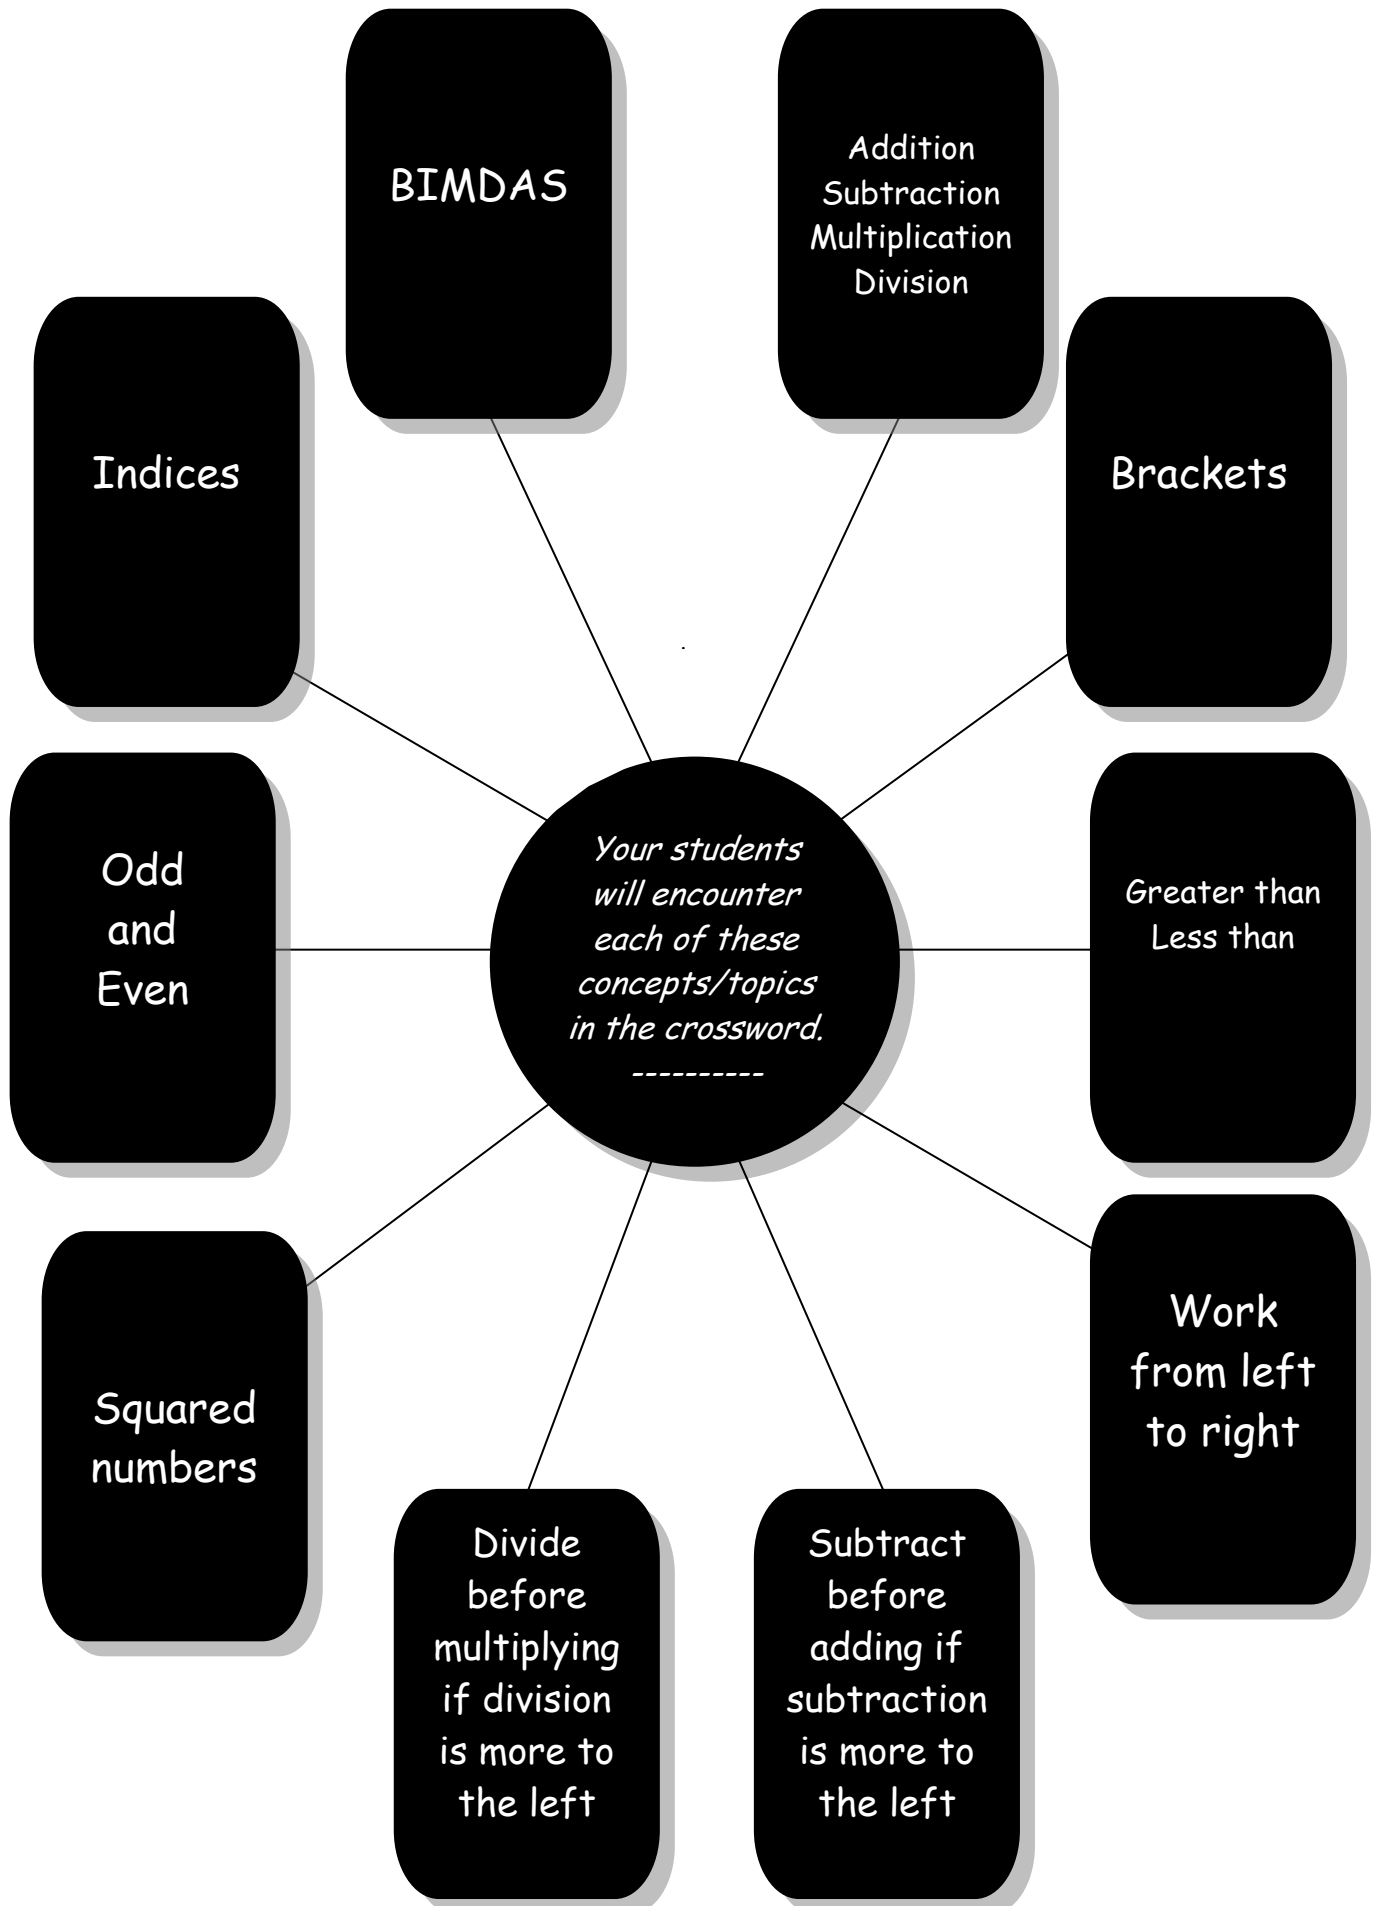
Your students will encounter each of these concepts/topics in the crossword.
----------

BIMDAS

Addition
Subtraction
Multiplication
Division

Brackets

Greater than
Less than

Work from left to right

Subtract before adding if subtraction is more to the left

Divide before multiplying if division is more to the left

Squared numbers

Odd and Even

Indices